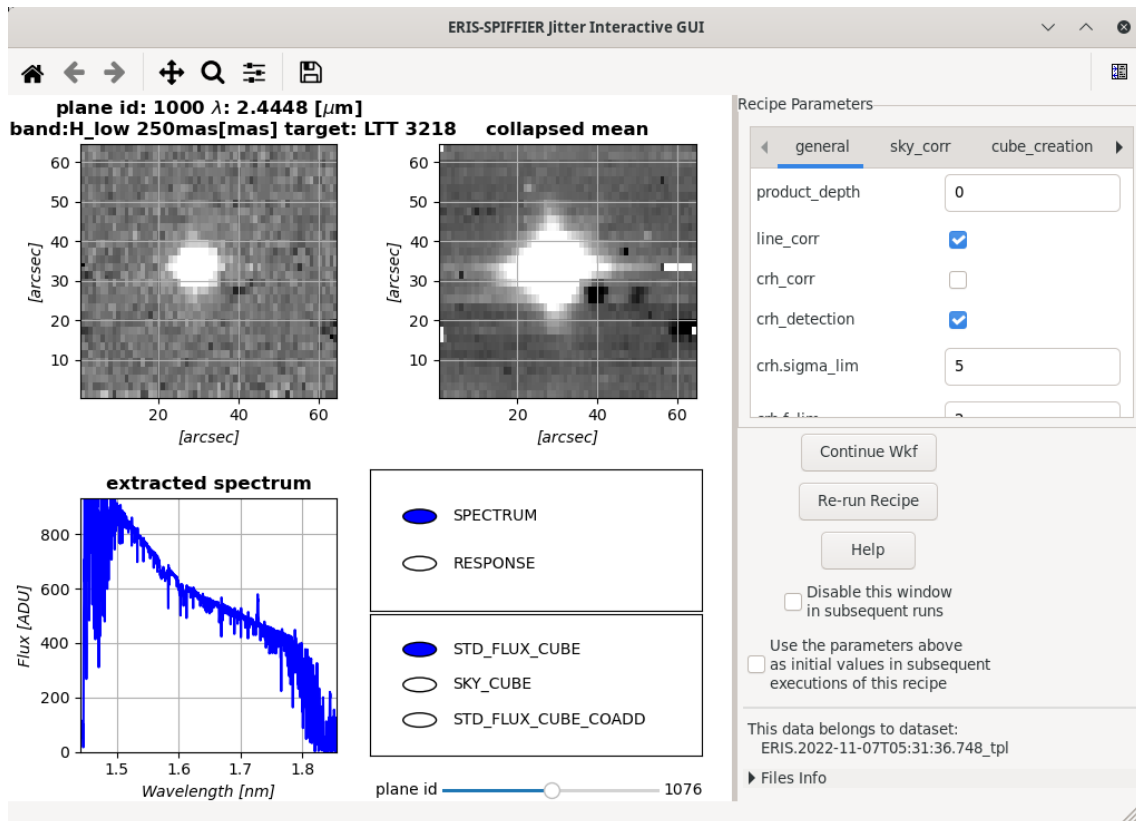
ERIS-SPIFFIER Jitter Interactive GUI

plane id: 1000 $\lambda$: 2.4448 [$\mu$m]
band:H_low 250mas[mas] target: LTT 3218

collapsed mean

60
50
40
30
20
10
[arcsec]
20 40 60
[arcsec]

60
50
40
30
20
10
[arcsec]
20 40 60
[arcsec]

extracted spectrum

800
600
400
200
0
Flux [ADU]
1.5 1.6 1.7 1.8
Wavelength [nm]

SPECTRUM
RESPONSE

STD_FLUX_CUBE
SKY_CUBE
STD_FLUX_CUBE_COADD

plane id 1076

Recipe Parameters

general sky_corr cube_creation

| | |
|---|---|
| product_depth | 0 |
| line_corr | ☑ |
| crh_corr | ☐ |
| crh_detection | ☑ |
| crh.sigma_lim | 5 |
| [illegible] | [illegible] |

Continue Wkf
Re-run Recipe
Help

Disable this window in subsequent runs

Use the parameters above as initial values in subsequent executions of this recipe

This data belongs to dataset:
ERIS.2022-11-07T05:31:36.748_tpl

Files Info